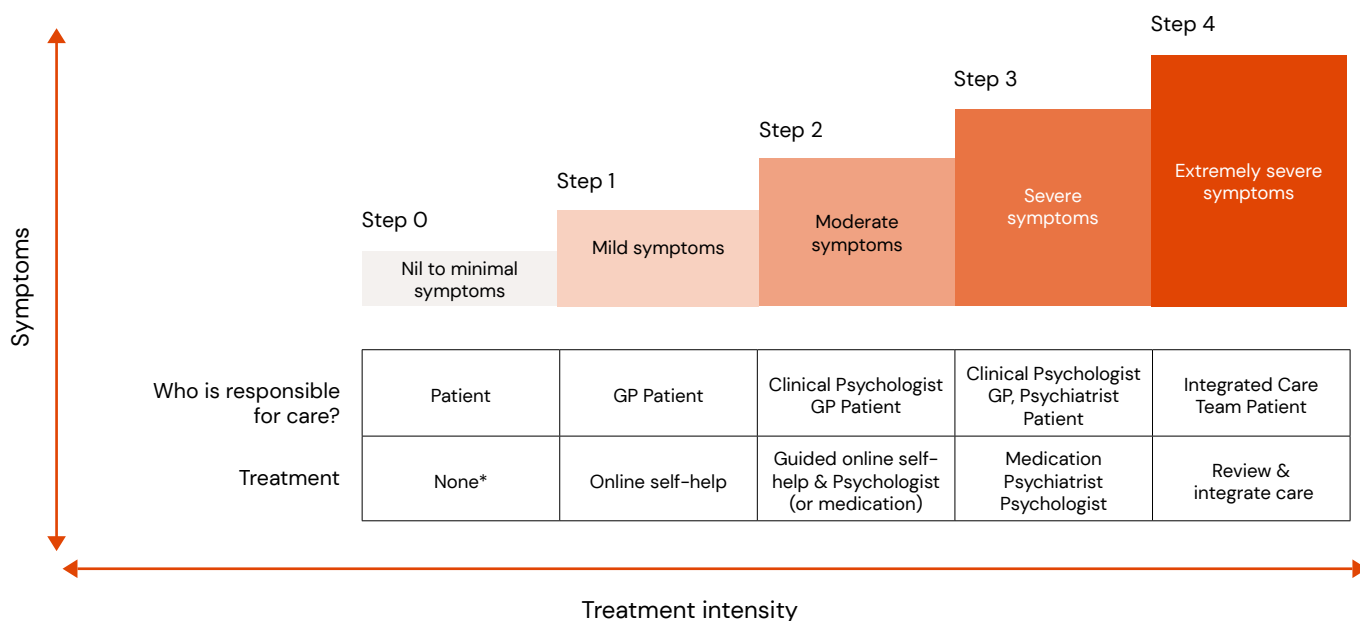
Symptoms

Step 0
Nil to minimal symptoms

Step 1
Mild symptoms

Step 2
Moderate symptoms

Step 3
Severe symptoms

Step 4
Extremely severe symptoms

| | | | | | |
|---|---|---|---|---|---|
| Who is responsible for care? | Patient | GP Patient | Clinical Psychologist GP Patient | Clinical Psychologist GP, Psychiatrist Patient | Integrated Care Team Patient |
| Treatment | None* | Online self-help | Guided online self-help & Psychologist (or medication) | Medication Psychiatrist Psychologist | Review & integrate care |

Treatment intensity